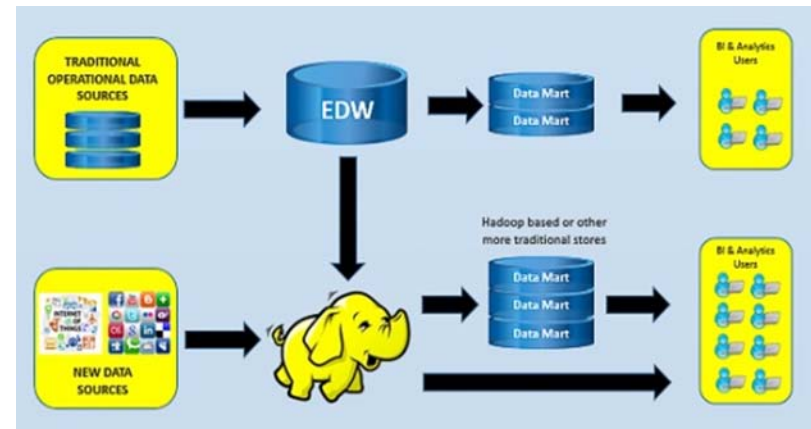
TRADITIONAL OPERATIONAL DATA SOURCES

EDW

Data Mart

Data Mart

BI & Analytics Users

Hadoop based or other more traditional stores

INTERNET OF THINGS

NEW DATA SOURCES

Data Mart

Data Mart

Data Mart

BI & Analytics Users